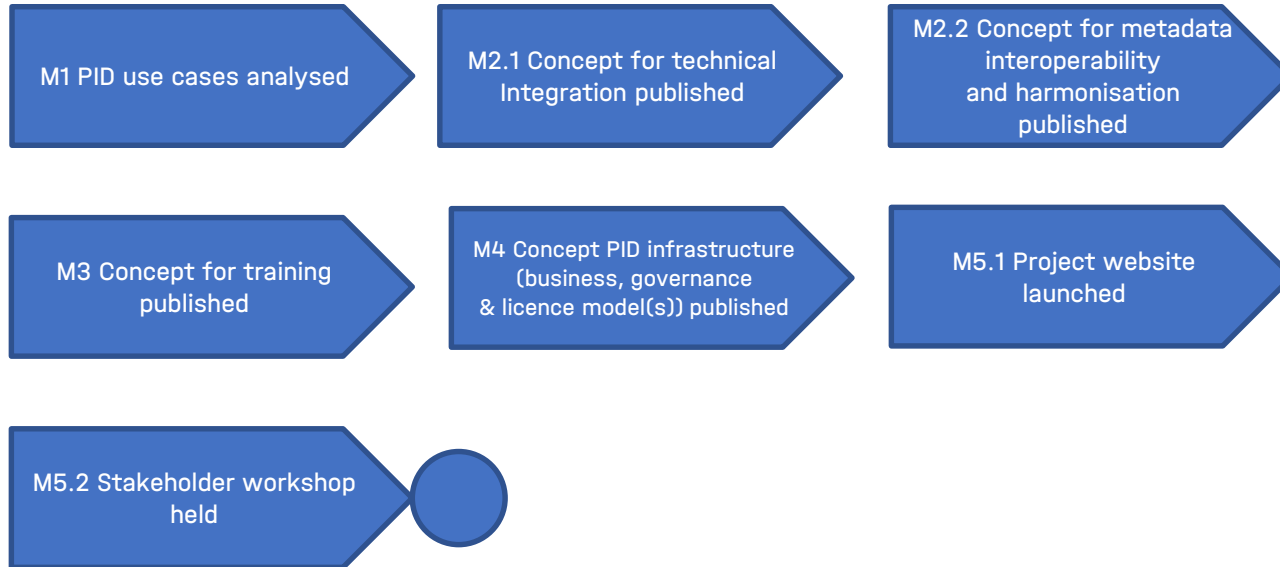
M1 PID use cases analysed

M2.1 Concept for technical Integration published

M2.2 Concept for metadata interoperability and harmonisation published

M3 Concept for training published

M4 Concept PID infrastructure (business, governance & licence model(s)) published

M5.1 Project website launched

M5.2 Stakeholder workshop held